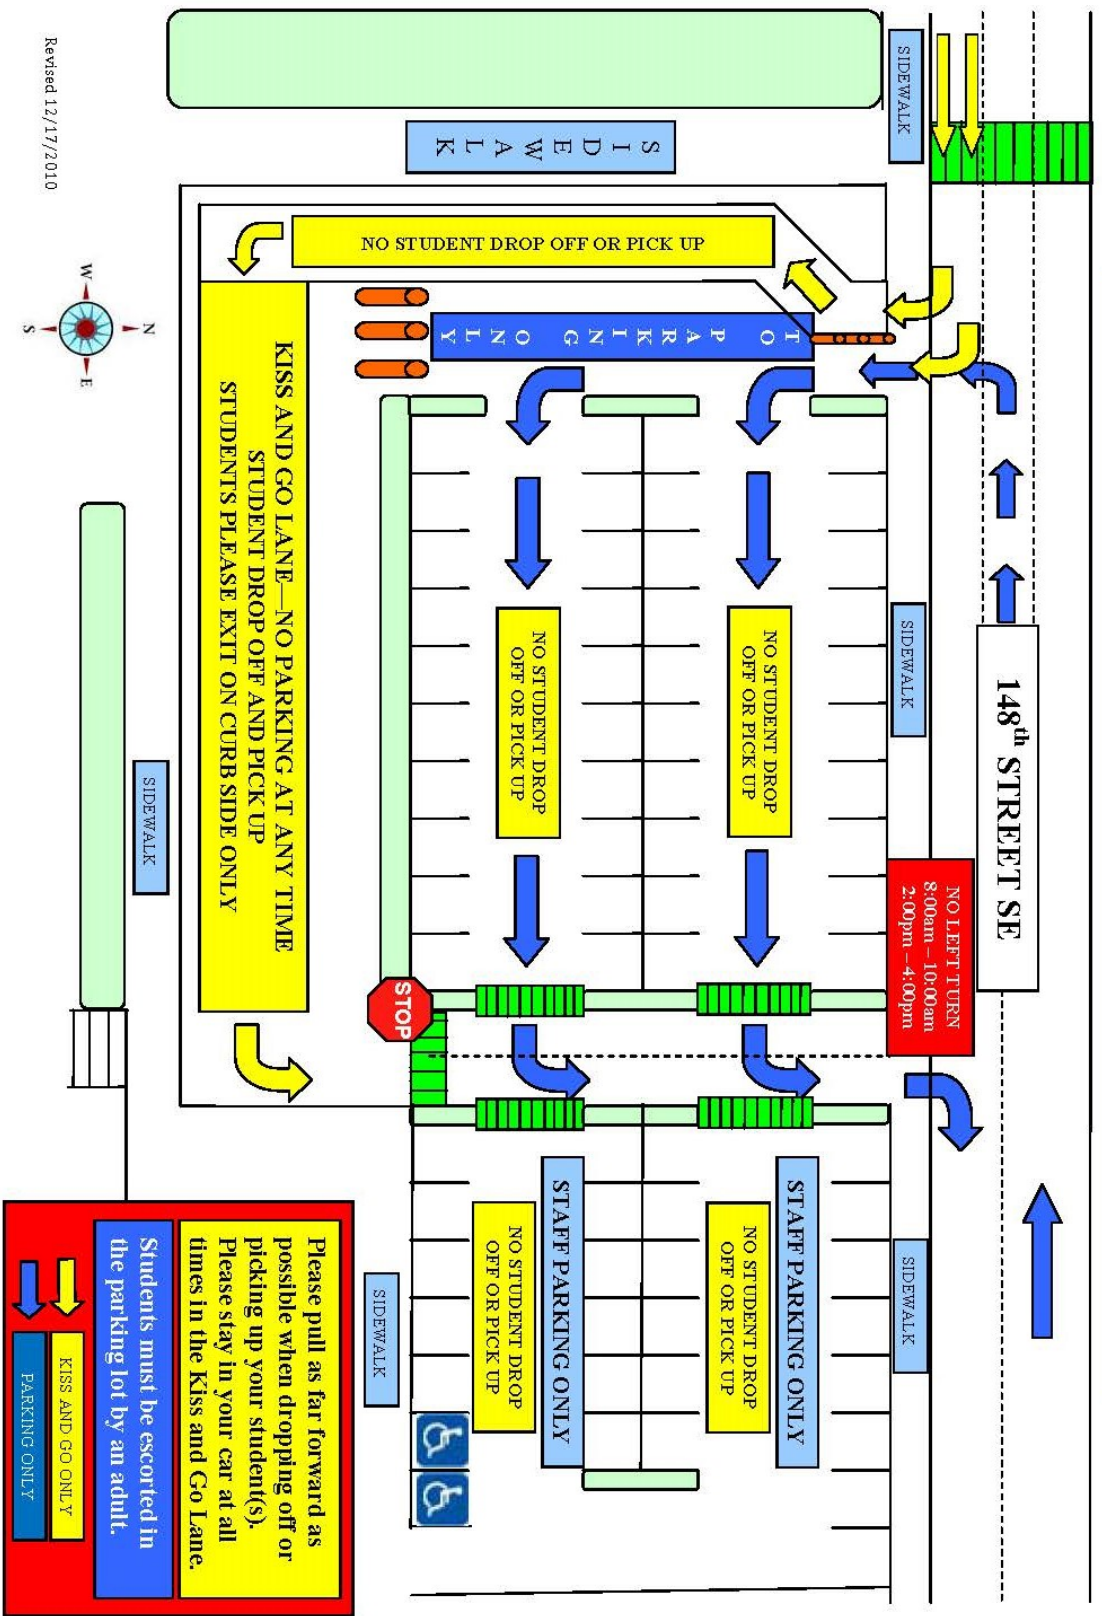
SIDEWALK

SIDEWALK

NO STUDENT DROP OFF OR PICK UP

TO PARKING ONLY

148th STREET SE

NO LEFT TURN
8:00am – 10:00am
2:00pm – 4:00pm

SIDEWALK

NO STUDENT DROP OFF OR PICK UP

NO STUDENT DROP OFF OR PICK UP

KISS AND GO LANE—NO PARKING AT ANY TIME
STUDENT DROP OFF AND PICK UP
STUDENTS PLEASE EXIT ON CURB SIDE ONLY

STOP

SIDEWALK

STAFF PARKING ONLY

NO STUDENT DROP OFF OR PICK UP

STAFF PARKING ONLY

NO STUDENT DROP OFF OR PICK UP

SIDEWALK

SIDEWALK

Please pull as far forward as possible when dropping off or picking up your student(s). Please stay in your car at all times in the Kiss and Go Lane.

Students must be escorted in the parking lot by an adult.

KISS AND GO ONLY

PARKING ONLY

W N S E

Revised 12/17/2010